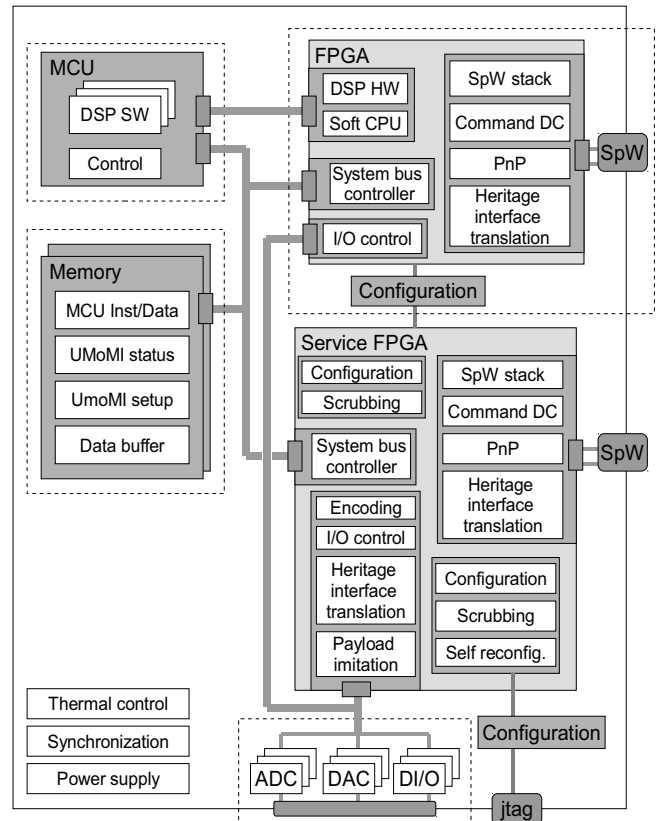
MCU

DSP SW

Control

FPGA

DSP HW

Soft CPU

System bus controller

I/O control

SpW stack

Command DC

PnP

Heritage interface translation

SpW

Configuration

Memory

MCU Inst/Data

UMoMI status

UmoMI setup

Data buffer

Service FPGA

Configuration

Scrubbing

System bus controller

Encoding

I/O control

Heritage interface translation

Payload imitation

SpW stack

Command DC

PnP

Heritage interface translation

SpW

Configuration

Scrubbing

Self reconfig.

Configuration

Thermal control

Synchronization

Power supply

ADC

DAC

DI/O

jtag